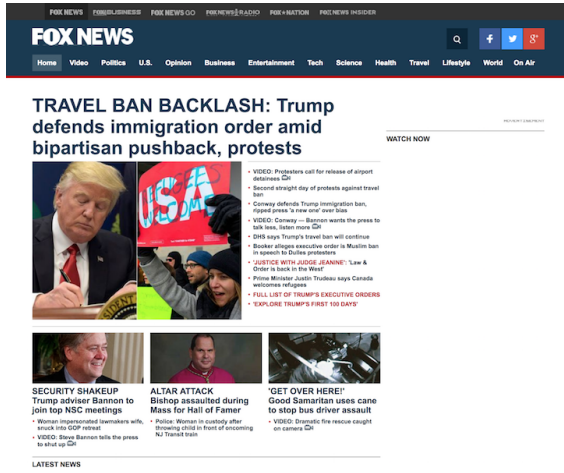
FOX NEWS FOX BUSINESS FOX NEWS GO FOX NEWS RADIO FOX NATION FOX NEWS INSIDER

FOX NEWS

Home Video Politics U.S. Opinion Business Entertainment Tech Science Health Travel Lifestyle World On Air

TRAVEL BAN BACKLASH: Trump defends immigration order amid bipartisan pushback, protests

ADVERTISEMENT

WATCH NOW

USA

- VIDEO: Protesters call for release of airport detainees
- Second straight day of protests against travel ban
- Conway defends Trump immigration ban, ripped press 'a new one' over bias
- VIDEO: Conway — Bannon wants the press to talk less, listen more
- DHS says Trump's travel ban will continue
- Booker alleges executive order is Muslim ban in speech to Dulles protesters
- 'JUSTICE WITH JUDGE JEANINE': 'Law & Order is back in the West'
- Prime Minister Justin Trudeau says Canada welcomes refugees
- FULL LIST OF TRUMP'S EXECUTIVE ORDERS
- 'EXPLORE TRUMP'S FIRST 100 DAYS'

SECURITY SHAKEUP
Trump adviser Bannon to join top NSC meetings
- Woman impersonated lawmakers wife, snuck into GOP retreat
- VIDEO: Steve Bannon tells the press to shut up

ALTAR ATTACK
Bishop assaulted during Mass for Hall of Famer
- Police: Woman in custody after throwing child in front of oncoming NJ Transit train

'GET OVER HERE!'
Good Samaritan uses cane to stop bus driver assault
- VIDEO: Dramatic fire rescue caught on camera

LATEST NEWS